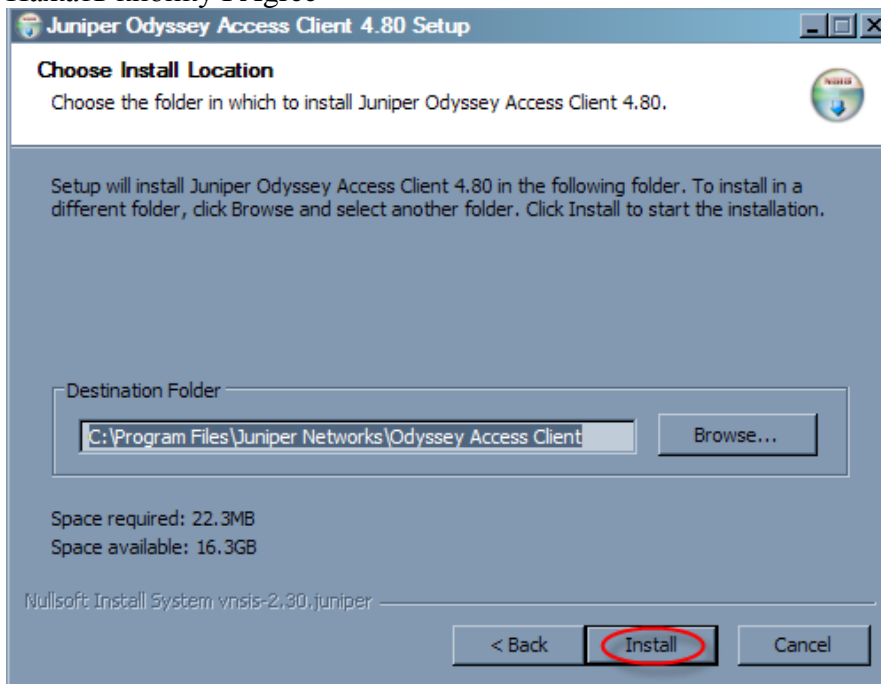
Juniper Odyssey Access Client 4.80 Setup

Choose Install Location

Choose the folder in which to install Juniper Odyssey Access Client 4.80.

Setup will install Juniper Odyssey Access Client 4.80 in the following folder. To install in a different folder, click Browse and select another folder. Click Install to start the installation.

Destination Folder

C:\Program Files\Juniper Networks\Odyssey Access Client

Browse...

Space required: 22.3MB

Space available: 16.3GB

Nullsoft Install System vnsis-2.30.juniper

< Back

Install

Cancel